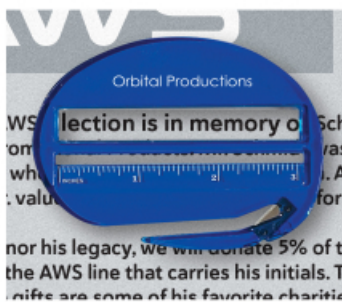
AWS

Orbital Productions

AWS lection is in memory of Sch

rom

whi

. valu

INCHES 1 2 3

nor his legacy, we will donate 5% of

the AWS line that carries his initials. T

gifts are some of his favorite chariti